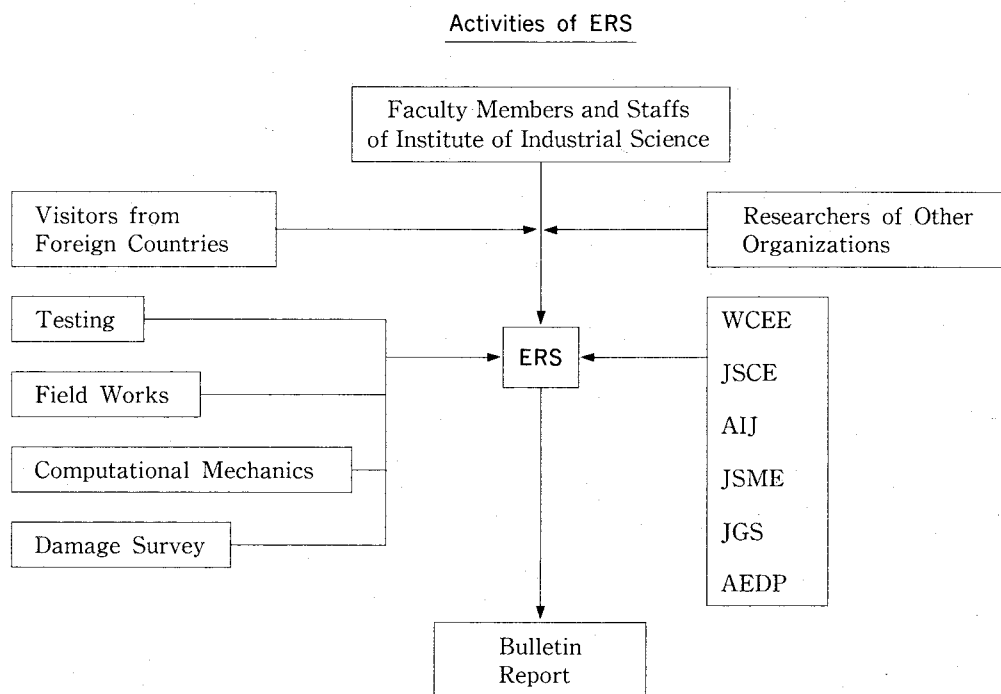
Activities of ERS

Faculty Members and Staffs of Institute of Industrial Science

Visitors from Foreign Countries

Researchers of Other Organizations

Testing

Field Works

Computational Mechanics

Damage Survey

ERS

WCEE

JSCE

AIJ

JSME

JGS

AEDP

Bulletin
Report